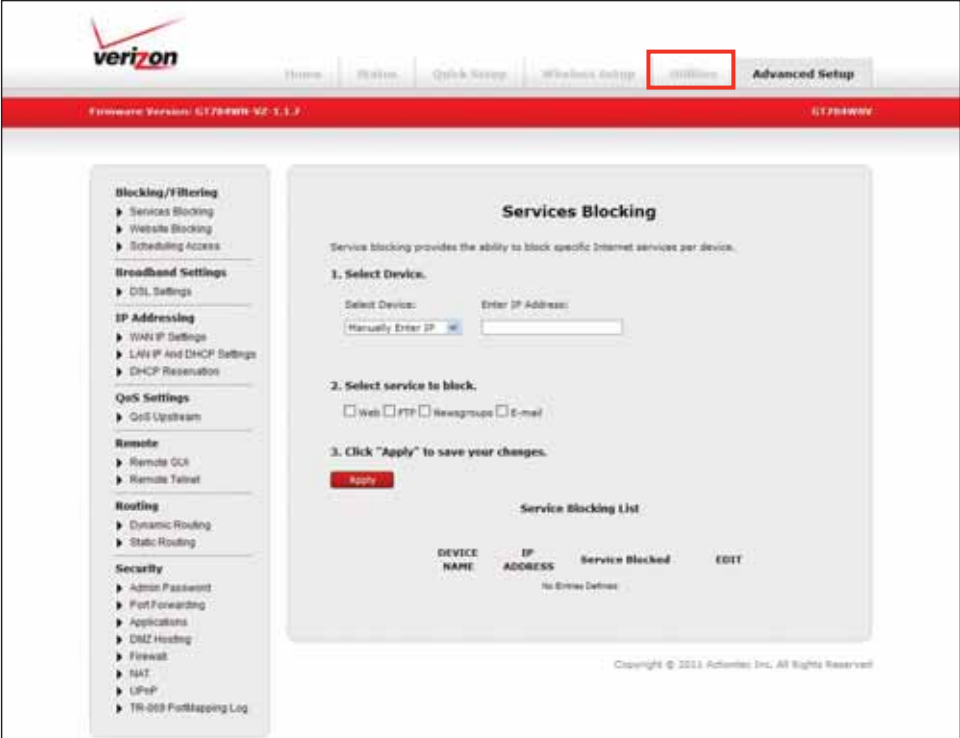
verizon

Home Status Quick Setup Wireless Setup Utilities Advanced Setup

Firmware Version: GT784WN-VZ-1.1.7

GT784WNV

Blocking/Filtering
Services Blocking
Website Blocking
Scheduling Access

Broadband Settings
DSL Settings

IP Addressing
WAN IP Settings
LAN IP And DHCP Settings
DHCP Reservation

QoS Settings
QoS Upstream

Remote
Remote GUI
Remote Telnet

Routing
Dynamic Routing
Static Routing

Security
Admin Password
Port Forwarding
Applications
DMZ Hosting
Firewall
NAT
UPnP
TR-069 PortMapping Log

Services Blocking

Service blocking provides the ability to block specific Internet services per device.

1. Select Device.

Select Device:
Manually Enter IP

Enter IP Address:

2. Select service to block.

Web FTP Newsgroups E-mail

3. Click "Apply" to save your changes.

Apply

Service Blocking List

| DEVICE NAME | IP ADDRESS | Service Blocked | EDIT |
|---|---|---|---|

No Entries Defined

Copyright © 2011 Actiontec Inc. All Rights Reserved